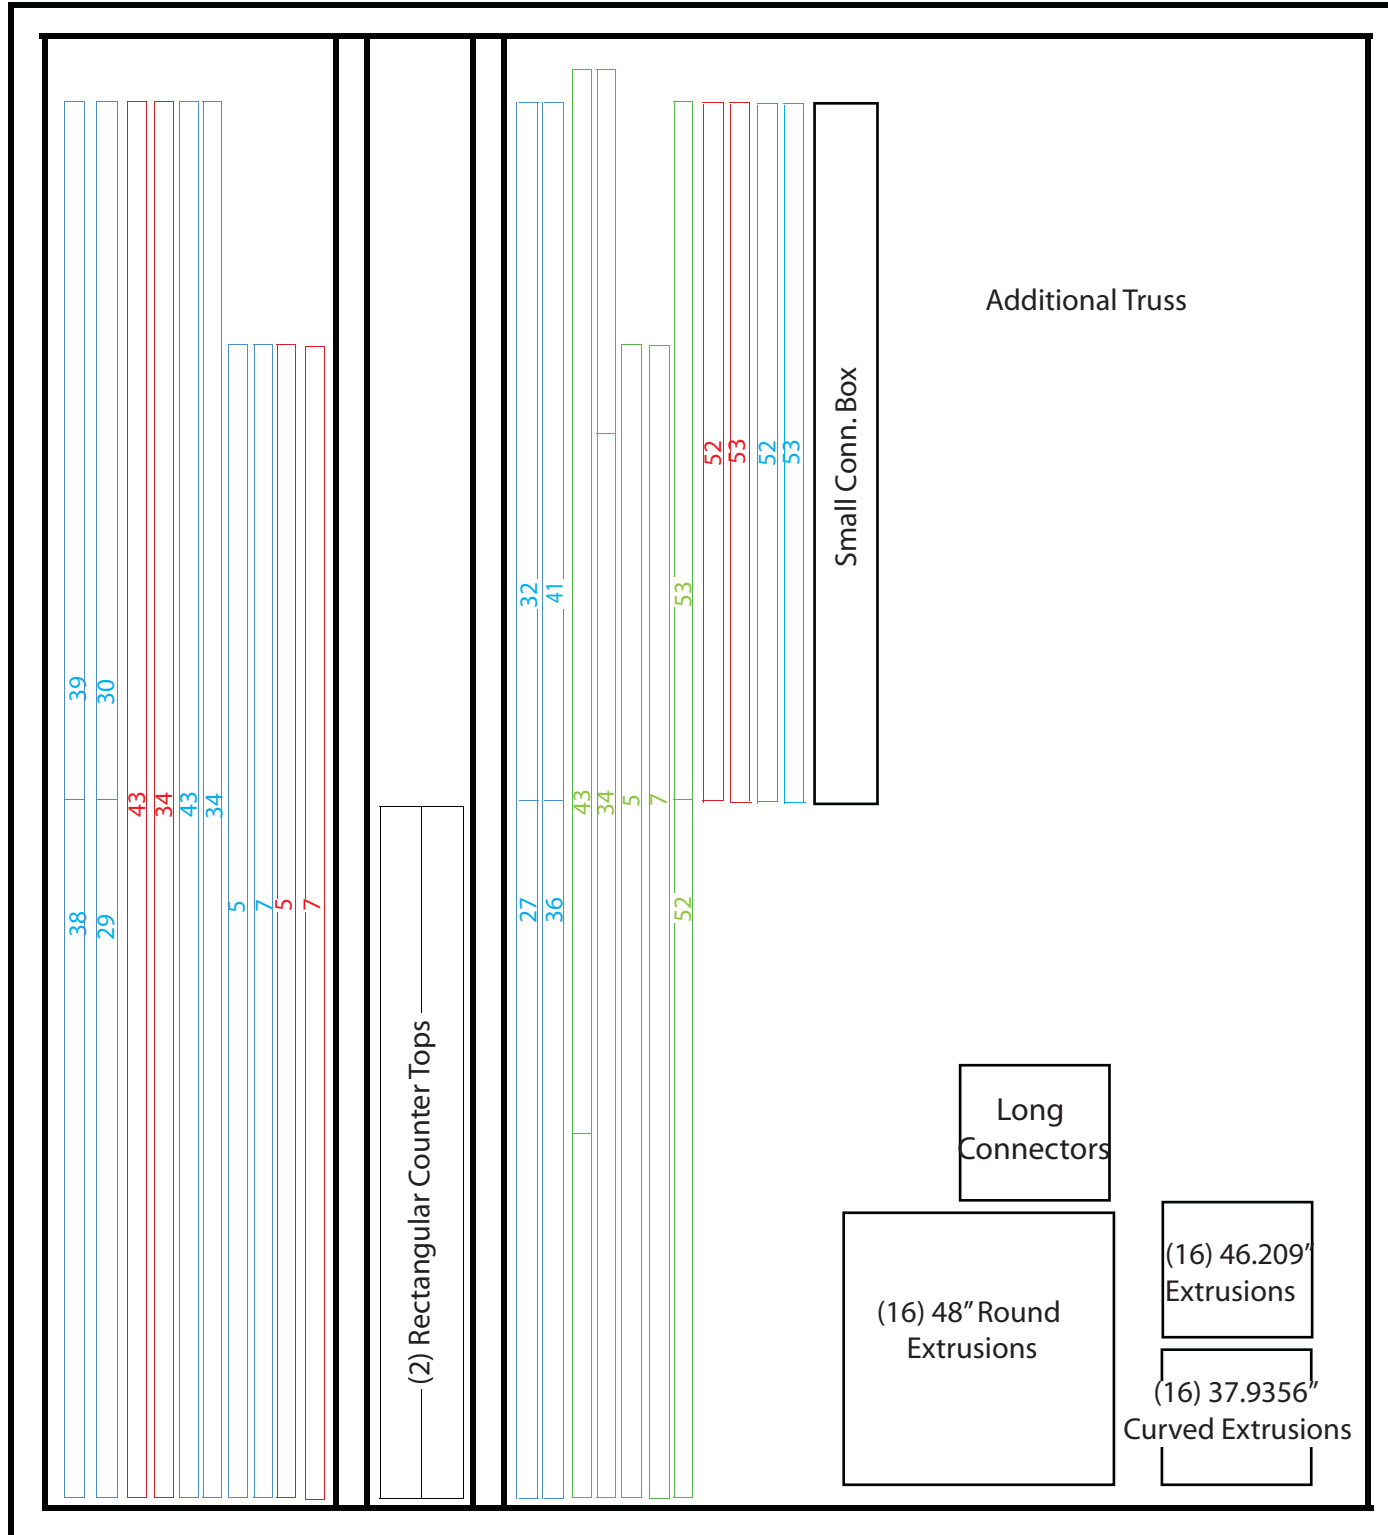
39
30
38
29
43
34
43
34
5
7
5
7

(2) Rectangular Counter Tops

32
41
27
36
43
34
5
7
53
52
52
53
52
53

Small Conn. Box

Additional Truss

Long Connectors

(16) 48" Round Extrusions

(16) 46.209" Extrusions

(16) 37.9356" Curved Extrusions